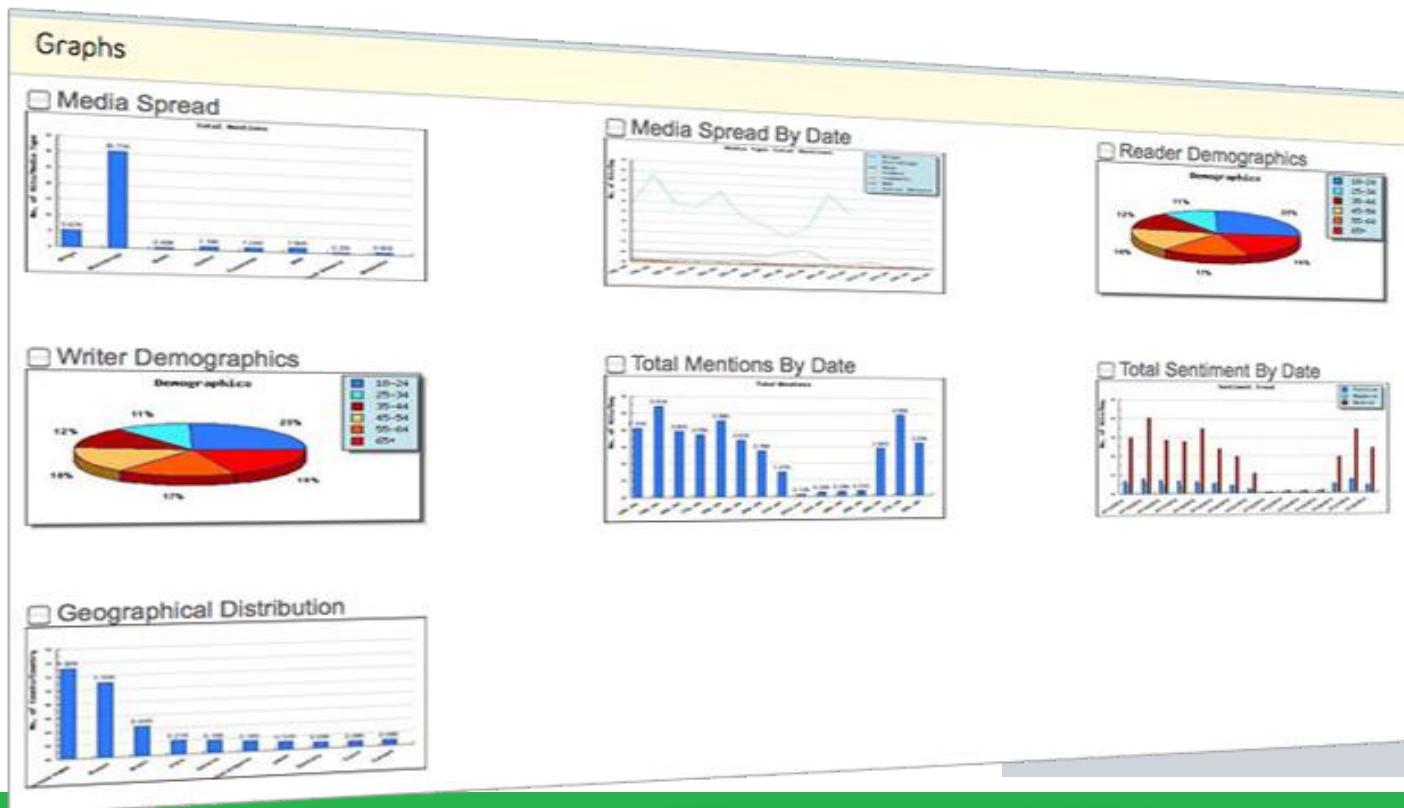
Graphs

Media Spread

Total Mentions

Media Spread By Date

Reader Demographics

Demographics

18-24
25-34
35-44
45-54
55-64
65+

11%
25%
12%
16%
17%
19%

Writer Demographics

Demographics

18-24
25-34
35-44
45-54
55-64
65+

11%
25%
12%
16%
17%
19%

Total Mentions By Date

Total Mentions

Total Sentiment By Date

Sentiment Trend

Geographical Distribution